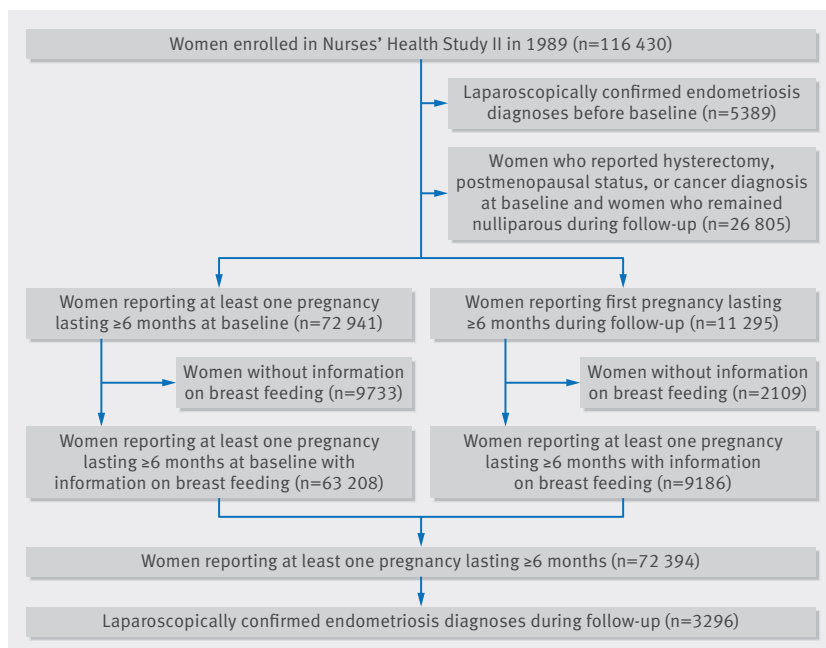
Women enrolled in Nurses' Health Study II in 1989 (n=116 430)

Laparoscopically confirmed endometriosis diagnoses before baseline (n=5389)

Women who reported hysterectomy, postmenopausal status, or cancer diagnosis at baseline and women who remained nulliparous during follow-up (n=26 805)

Women reporting at least one pregnancy lasting ≥6 months at baseline (n=72 941)

Women without information on breast feeding (n=9733)

Women reporting at least one pregnancy lasting ≥6 months at baseline with information on breast feeding (n=63 208)

Women reporting first pregnancy lasting ≥6 months during follow-up (n=11 295)

Women without information on breast feeding (n=2109)

Women reporting at least one pregnancy lasting ≥6 months with information on breast feeding (n=9186)

Women reporting at least one pregnancy lasting ≥6 months (n=72 394)

Laparoscopically confirmed endometriosis diagnoses during follow-up (n=3296)